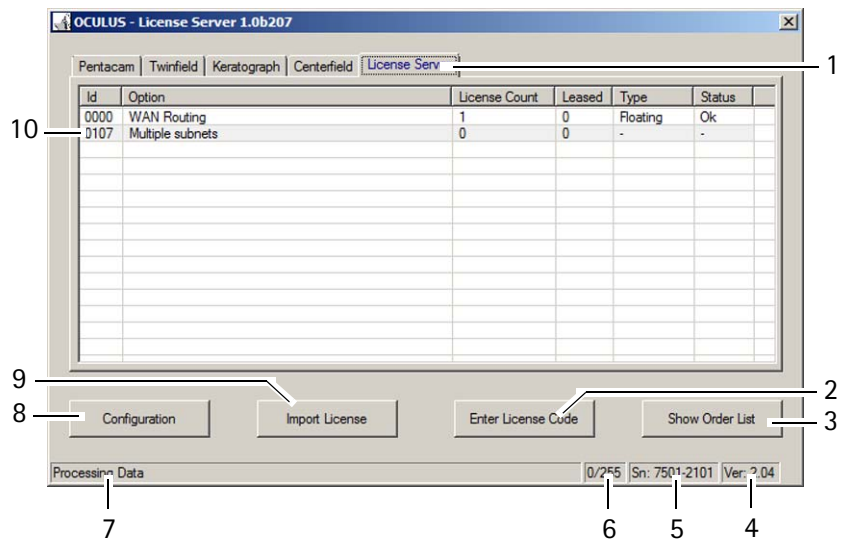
OCULUS - License Server 1.0b207

Pentacam | Twinfield | Keratograph | Centerfield | License Serv

| Id | Option | License Count | Leased | Type | Status |
|---|---|---|---|---|---|
| 0000 | WAN Routing | 1 | 0 | Floating | Ok |
| 0107 | Multiple subnets | 0 | 0 | - | - |

Configuration

Import License

Enter License Code

Show Order List

Processing Data

0/255 Sn: 7501-2101 Ver: 2.04

1
2
3
4
5
6
7
8
9
10